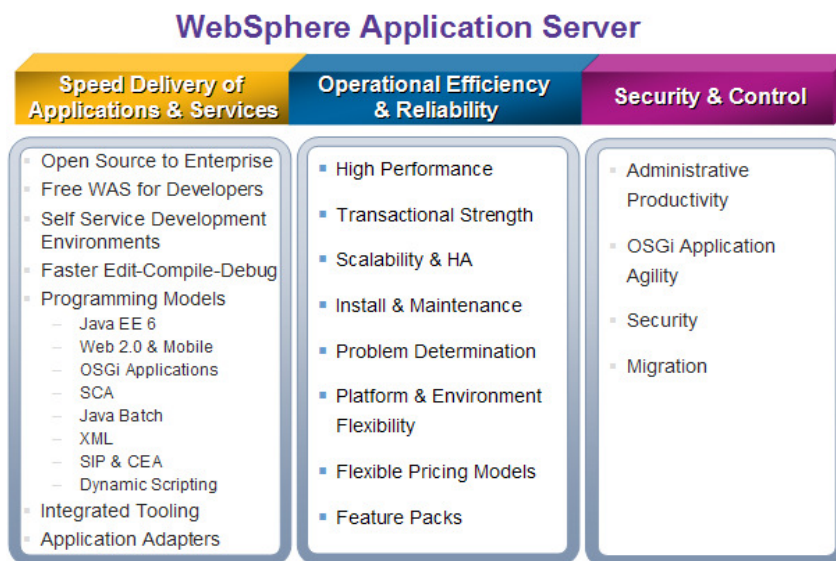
WebSphere Application Server

Speed Delivery of Applications & Services

- Open Source to Enterprise
- Free WAS for Developers
- Self Service Development Environments
- Faster Edit-Compile-Debug
- Programming Models
  - Java EE 6
  - Web 2.0 & Mobile
  - OSGi Applications
  - SCA
  - Java Batch
  - XML
  - SIP & CEA
  - Dynamic Scripting
- Integrated Tooling
- Application Adapters

Operational Efficiency & Reliability

- High Performance
- Transactional Strength
- Scalability & HA
- Install & Maintenance
- Problem Determination
- Platform & Environment Flexibility
- Flexible Pricing Models
- Feature Packs

Security & Control

- Administrative Productivity
- OSGi Application Agility
- Security
- Migration